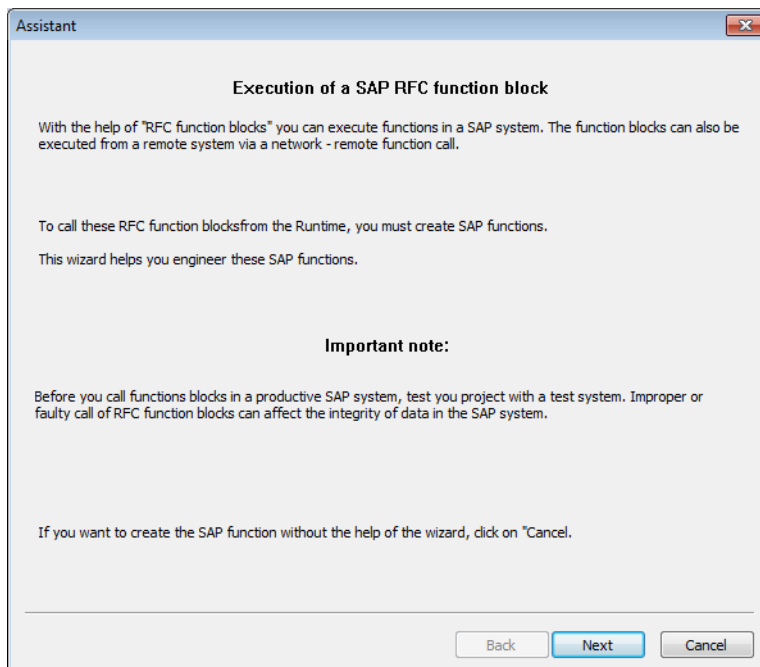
Assistant

Execution of a SAP RFC function block

With the help of "RFC function blocks" you can execute functions in a SAP system. The function blocks can also be executed from a remote system via a network - remote function call.

To call these RFC function blocksfrom the Runtime, you must create SAP functions.

This wizard helps you engineer these SAP functions.

Important note:

Before you call functions blocks in a productive SAP system, test you project with a test system. Improper or faulty call of RFC function blocks can affect the integrity of data in the SAP system.

If you want to create the SAP function without the help of the wizard, click on "Cancel.

Back

Next

Cancel